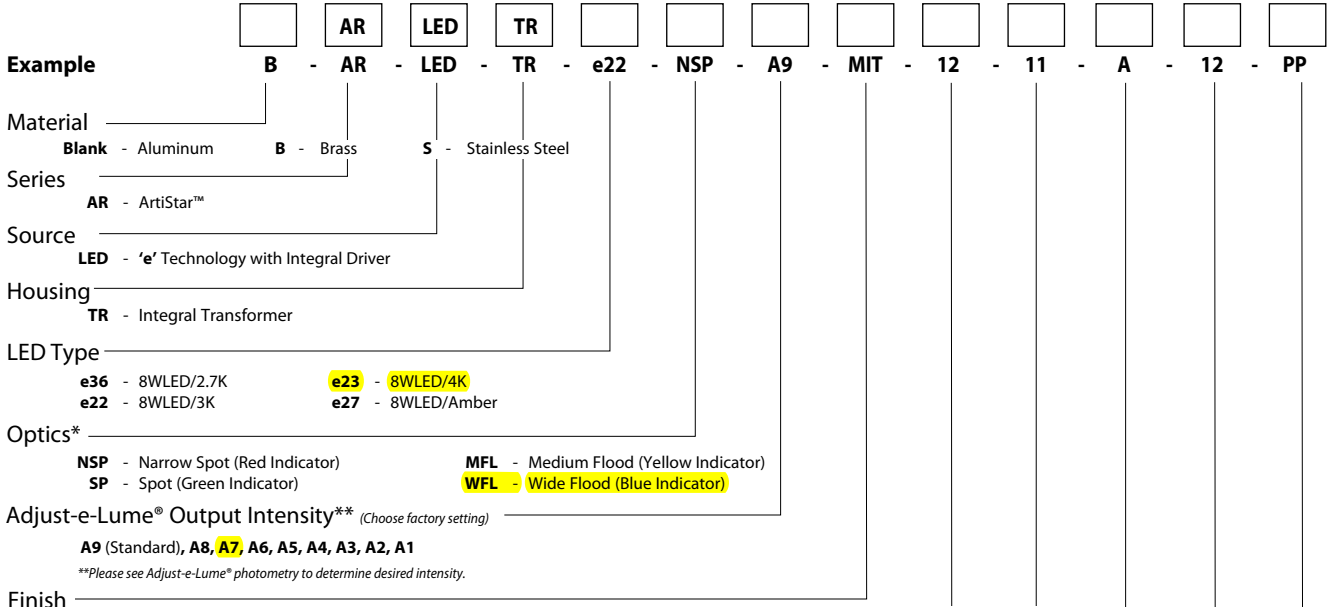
| | AR | LED | TR | | | | | | | | | |
|---|---|---|---|---|---|---|---|---|---|---|---|---|

**Example** B - AR - LED - TR - e22 - NSP - A9 - MIT - 12 - 11 - A - 12 - PP

Material
**Blank** - Aluminum **B** - Brass **S** - Stainless Steel

Series
**AR** - ArtiStar™

Source
**LED** - **'e'** Technology with Integral Driver

Housing
**TR** - Integral Transformer

LED Type
**e36** - 8WLED/2.7K **e23** - 8WLED/4K
**e22** - 8WLED/3K **e27** - 8WLED/Amber

Optics*
**NSP** - Narrow Spot (Red Indicator) **MFL** - Medium Flood (Yellow Indicator)
**SP** - Spot (Green Indicator) **WFL** - Wide Flood (Blue Indicator)

Adjust-e-Lume® Output Intensity** *(Choose factory setting)*
**A9** (Standard)**, A8, A7, A6, A5, A4, A3, A2, A1**
*\*\*Please see Adjust-e-Lume® photometry to determine desired intensity.*

Finish